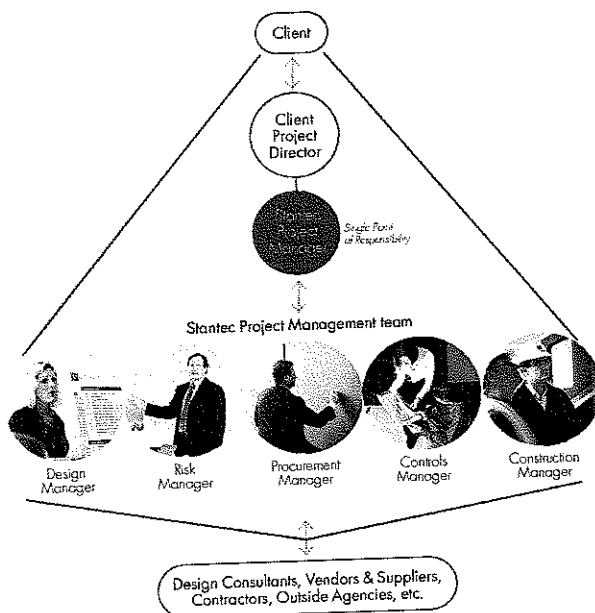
Client

Client Project Director

Stantec Project Manager

Single Point of Responsibility

Stantec Project Management team

Design Manager

Risk Manager

Procurement Manager

Controls Manager

Construction Manager

Design Consultants, Vendors & Suppliers, Contractors, Outside Agencies, etc.